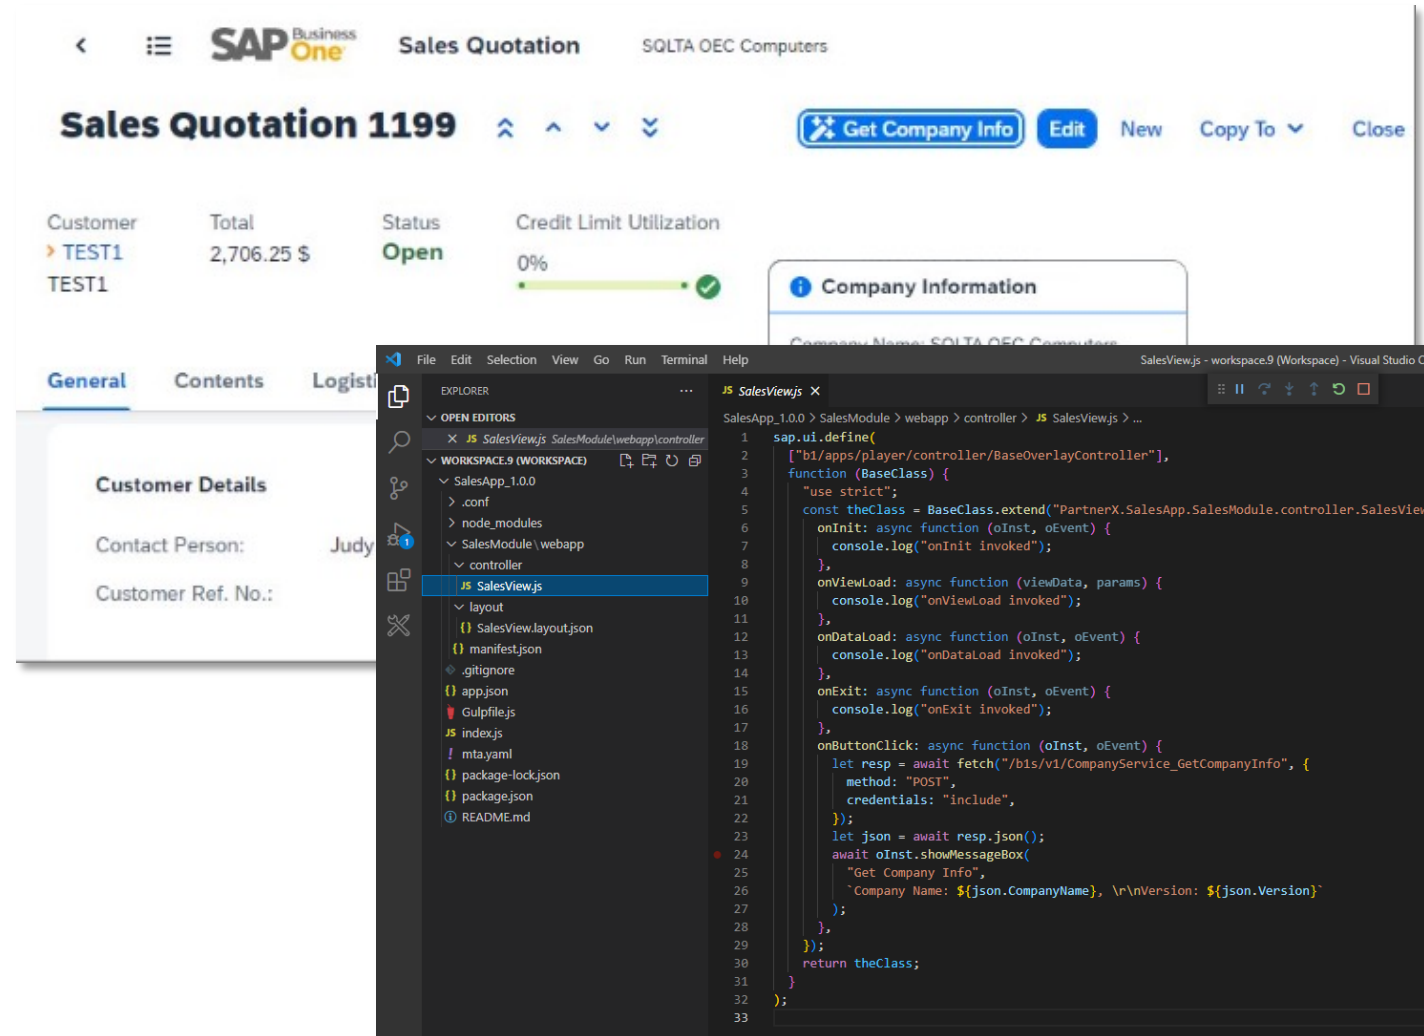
SAP Business One Sales Quotation SQLTA OEC Computers

Sales Quotation 1199

Get Company Info Edit New Copy To Close

Customer
TEST1
TEST1

Total
2,706.25 $

Status
Open

Credit Limit Utilization
0%

Company Information

Company Name: SQLTA OEC Computers

General Contents Logisti

Customer Details

Contact Person: Judy

Customer Ref. No.:

File Edit Selection View Go Run Terminal Help SalesView.js - workspace.9 (Workspace) - Visual Studio C

EXPLORER ...
OPEN EDITORS
× JS SalesView.js SalesModule\webapp\controller
WORKSPACE.9 (WORKSPACE)
SalesApp_1.0.0
.conf
node_modules
SalesModule\webapp
controller
JS SalesView.js
layout
{} SalesView.layout.json
{} manifest.json
.gitignore
{} app.json
Gulpfile.js
JS index.js
! mta.yaml
{} package-lock.json
{} package.json
README.md

JS SalesView.js ×

SalesApp_1.0.0 > SalesModule > webapp > controller > JS SalesView.js > ...

1 sap.ui.define(
2 ["b1/apps/player/controller/BaseOverlayController"],
3 function (BaseClass) {
4 "use strict";
5 const theClass = BaseClass.extend("PartnerX.SalesApp.SalesModule.controller.SalesVie
6 onInit: async function (oInst, oEvent) {
7 console.log("onInit invoked");
8 },
9 onViewLoad: async function (viewData, params) {
10 console.log("onViewLoad invoked");
11 },
12 onDataLoad: async function (oInst, oEvent) {
13 console.log("onDataLoad invoked");
14 },
15 onExit: async function (oInst, oEvent) {
16 console.log("onExit invoked");
17 },
18 onButtonClick: async function (oInst, oEvent) {
19 let resp = await fetch("/b1s/v1/CompanyService_GetCompanyInfo", {
20 method: "POST",
21 credentials: "include",
22 });
23 let json = await resp.json();
24 await oInst.showMessageBox(
25 "Get Company Info",
26 `Company Name: ${json.CompanyName}, \r\nVersion: ${json.Version}`
27 );
28 },
29 });
30 return theClass;
31 }
32 );
33